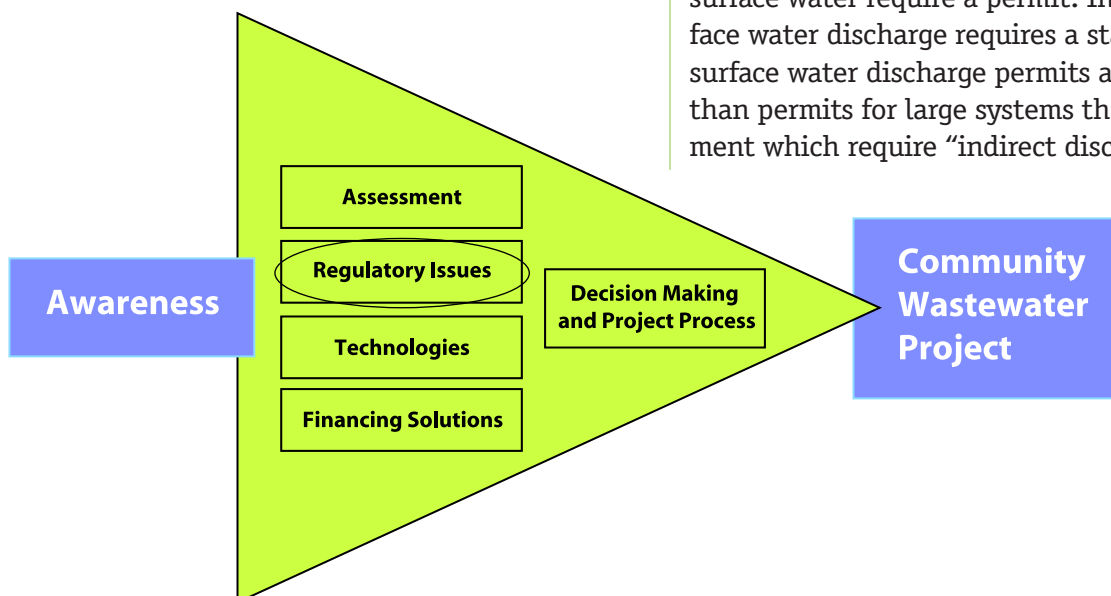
surface water require a permit. In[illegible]
face water discharge requires a st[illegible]
surface water discharge permits a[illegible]
than permits for large systems th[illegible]
ment which require “indirect disc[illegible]

Assessment

Regulatory Issues

Technologies

Financing Solutions

Decision Making and Project Process

Awareness

Community Wastewater Project